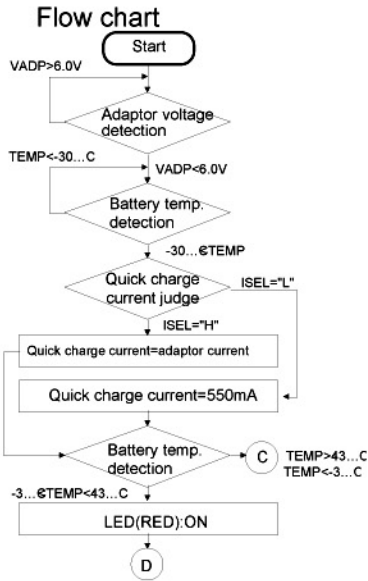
Flow chart

Start

VADP>6.0V

Adaptor voltage detection

TEMP<-30…C

VADP<6.0V

Battery temp. detection

-30…€TEMP

Quick charge current judge

ISEL="L"

ISEL="H"

Quick charge current=adaptor current

Quick charge current=550mA

Battery temp. detection

C

TEMP>43…C
TEMP<-3…C

-3…€TEMP<43…C

LED(RED):ON

D